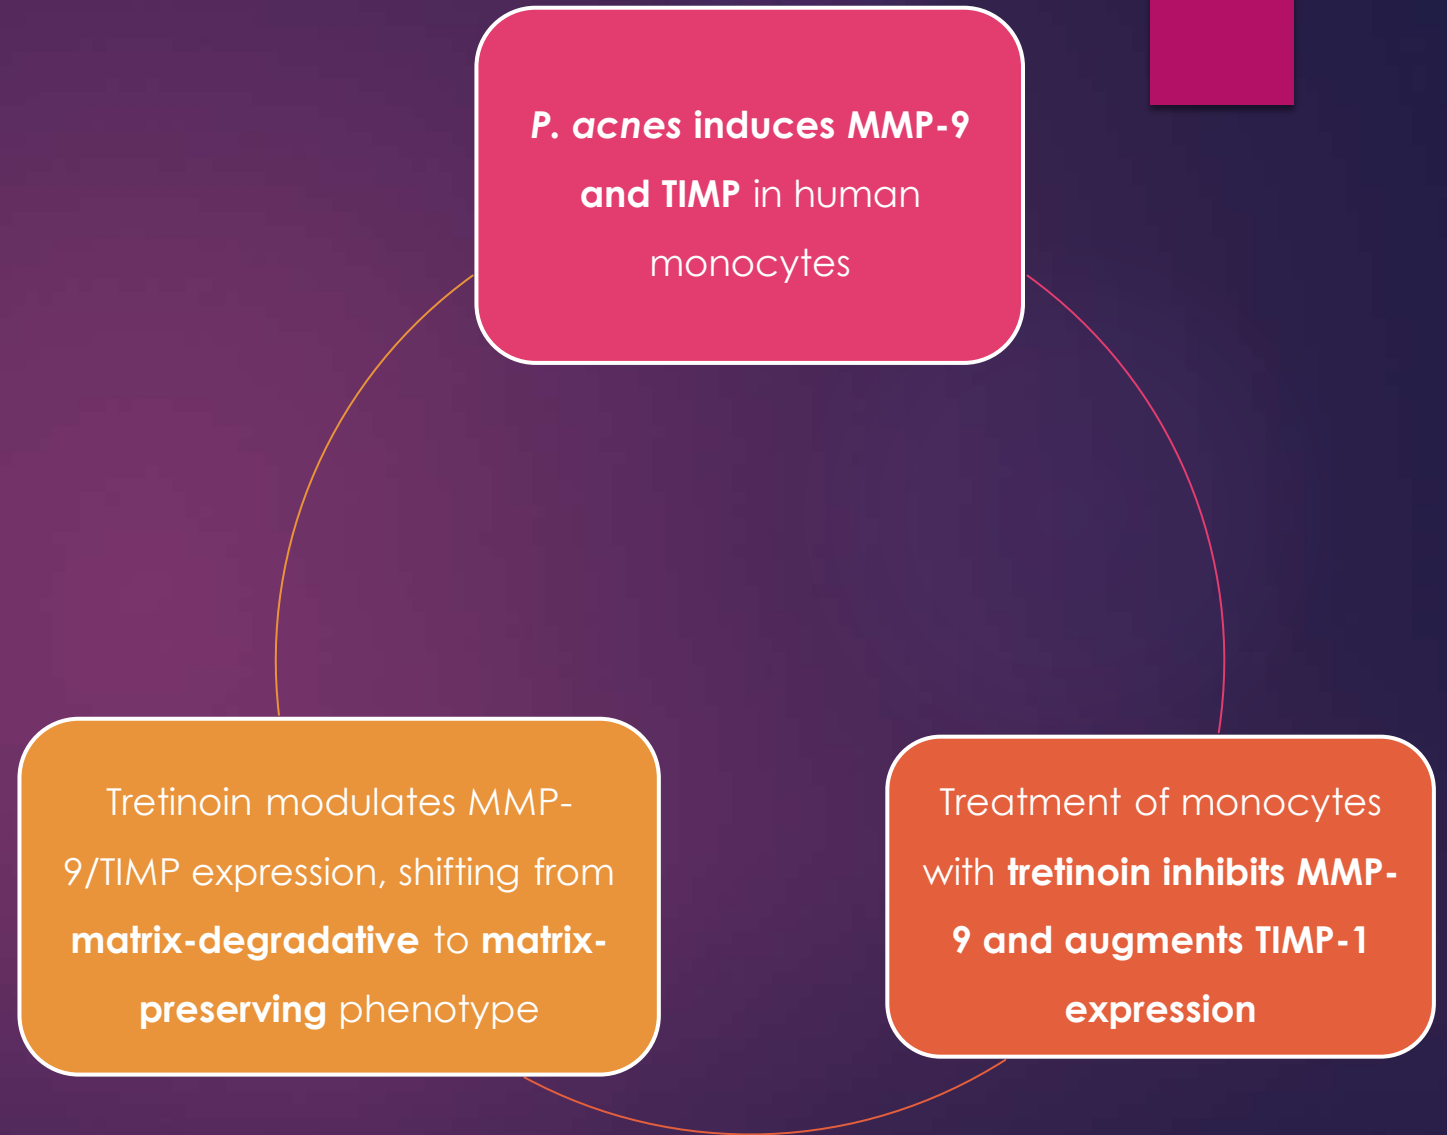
P. acnes induces MMP-9 and TIMP in human monocytes

Treatment of monocytes with tretinoin inhibits MMP-9 and augments TIMP-1 expression

Tretinoin modulates MMP-9/TIMP expression, shifting from matrix-degradative to matrix-preserving phenotype